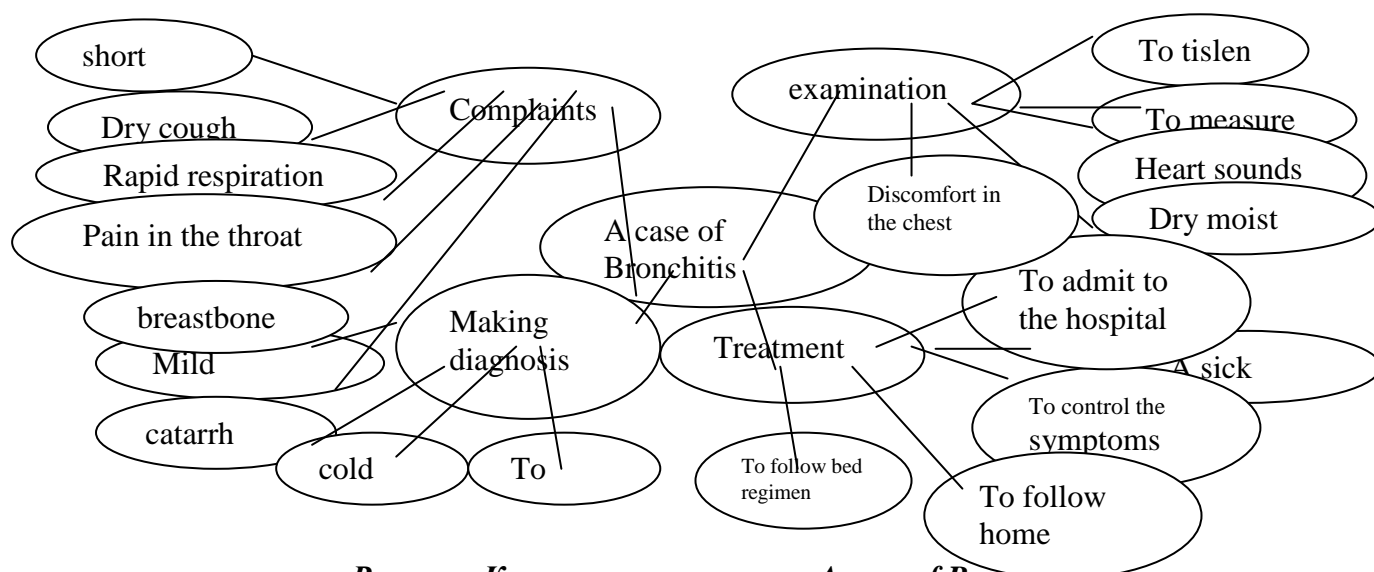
short

Dry cough

Rapid respiration

Pain in the throat

breastbone

Mild

catarrh

Complaints

Making diagnosis

cold

To

A case of Bronchitis

examination

Discomfort in the chest

To tislen

To measure

Heart sounds

Dry moist

To admit to the hospital

Treatment

A sick

To control the symptoms

To follow bed regimen

To follow home

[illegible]